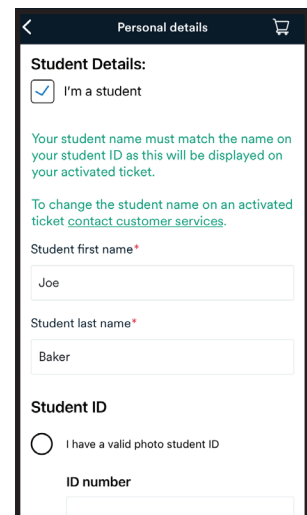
Personal details

Student Details:

I'm a student

Your student name must match the name on your student ID as this will be displayed on your activated ticket.

To change the student name on an activated ticket contact customer services.

Student first name*

Joe

Student last name*

Baker

Student ID

I have a valid photo student ID

ID number